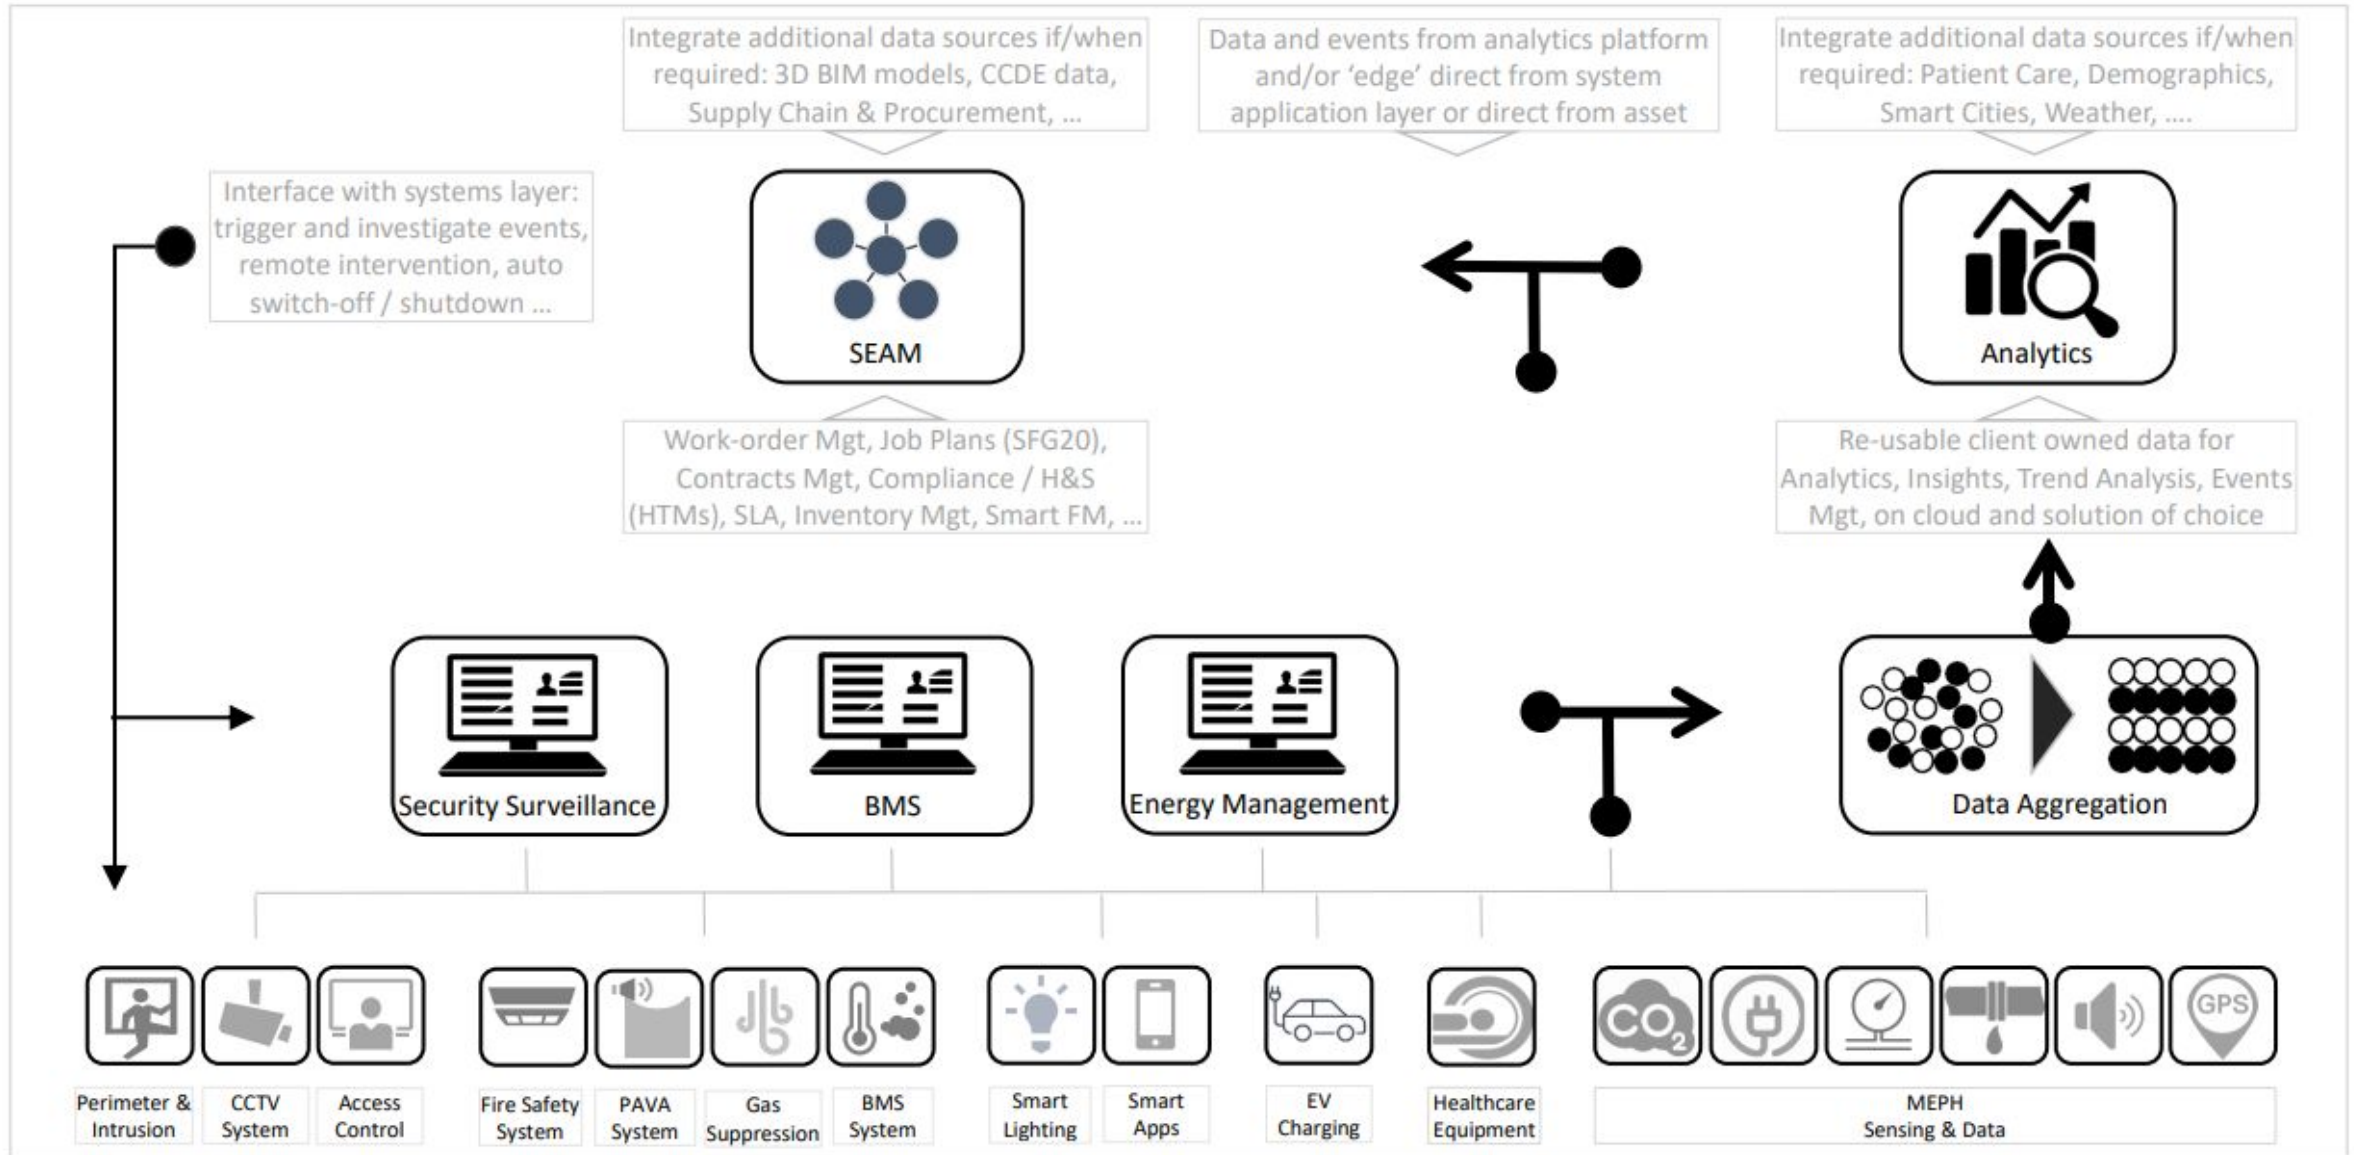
Integrate additional data sources if/when required: 3D BIM models, CCDE data, Supply Chain & Procurement, ...

Data and events from analytics platform and/or 'edge' direct from system application layer or direct from asset

Integrate additional data sources if/when required: Patient Care, Demographics, Smart Cities, Weather, ....

Interface with systems layer: trigger and investigate events, remote intervention, auto switch-off / shutdown ...

SEAM

Analytics

Work-order Mgt, Job Plans (SFG20), Contracts Mgt, Compliance / H&S (HTMs), SLA, Inventory Mgt, Smart FM, ...

Re-usable client owned data for Analytics, Insights, Trend Analysis, Events Mgt, on cloud and solution of choice

Security Surveillance

BMS

Energy Management

Data Aggregation

GPS

Perimeter & Intrusion

CCTV System

Access Control

Fire Safety System

PAVA System

Gas Suppression

BMS System

Smart Lighting

Smart Apps

EV Charging

Healthcare Equipment

MEPH Sensing & Data